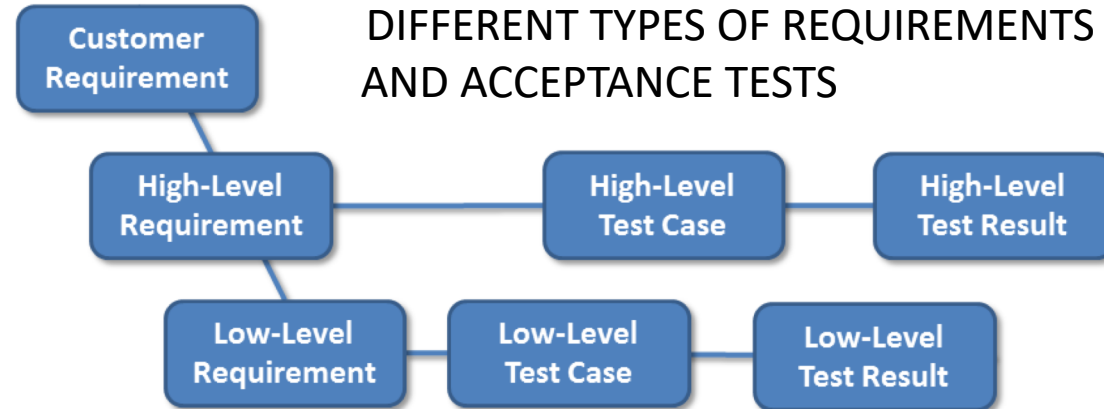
DIFFERENT TYPES OF REQUIREMENTS AND ACCEPTANCE TESTS

Customer Requirement

High-Level Requirement

High-Level Test Case

High-Level Test Result

Low-Level Requirement

Low-Level Test Case

Low-Level Test Result